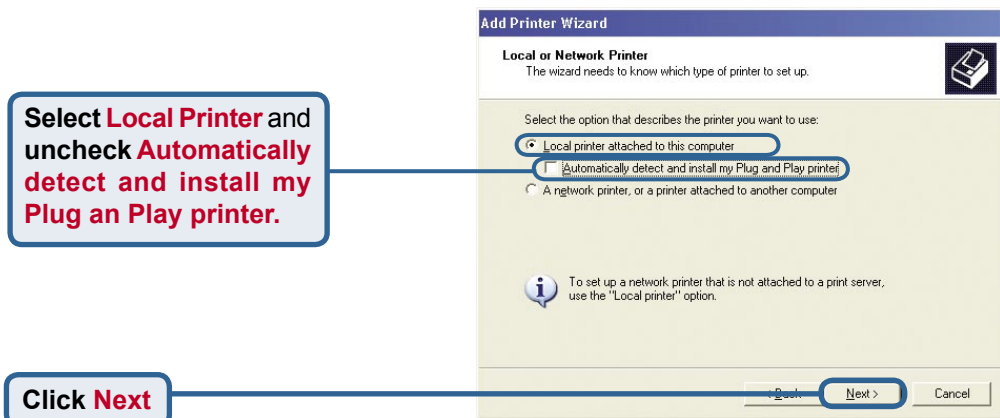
Select Local Printer and uncheck Automatically detect and install my Plug an Play printer.

Click Next

Add Printer Wizard

Local or Network Printer
The wizard needs to know which type of printer to set up.

Select the option that describes the printer you want to use:

Local printer attached to this computer

Automatically detect and install my Plug and Play printer

A network printer, or a printer attached to another computer

To set up a network printer that is not attached to a print server, use the "Local printer" option.

< Back

Next >

Cancel